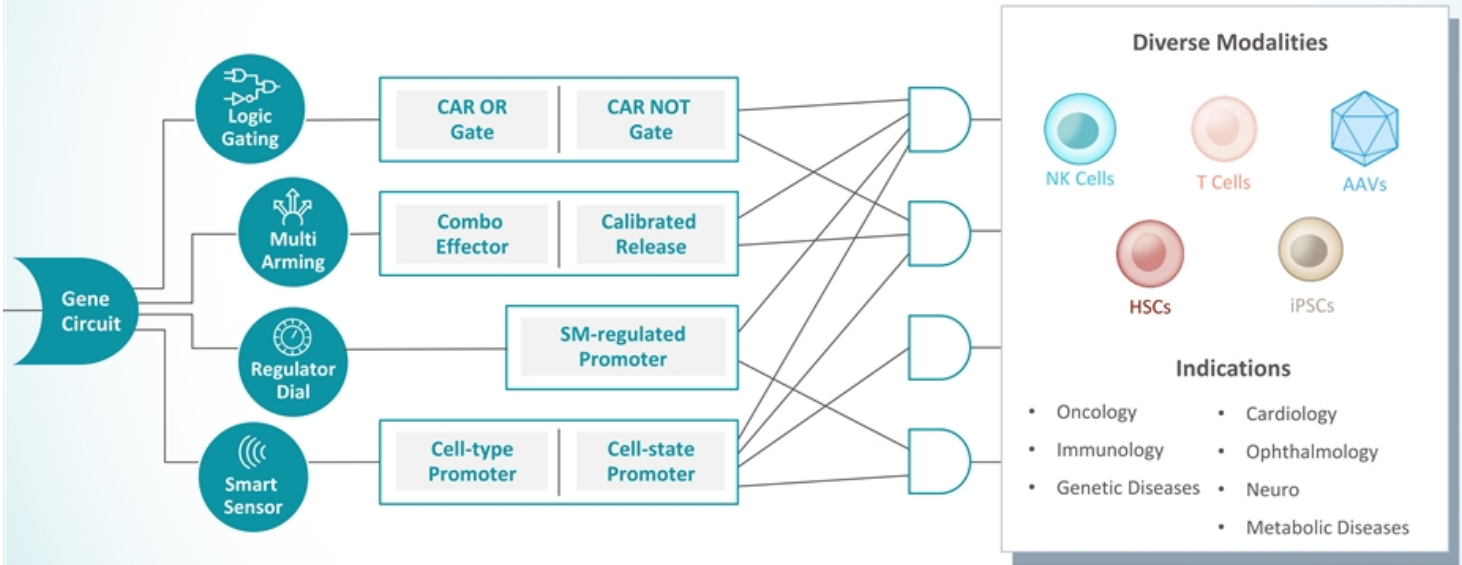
Gene Circuit

Logic Gating

CAR OR Gate

CAR NOT Gate

Multi Arming

Combo Effector

Calibrated Release

Regulator Dial

SM-regulated Promoter

Smart Sensor

Cell-type Promoter

Cell-state Promoter

Diverse Modalities

NK Cells

T Cells

AAVs

HSCs

iPSCs

Indications

- Oncology
- Immunology
- Genetic Diseases
- Cardiology
- Ophthalmology
- Neuro
- Metabolic Diseases